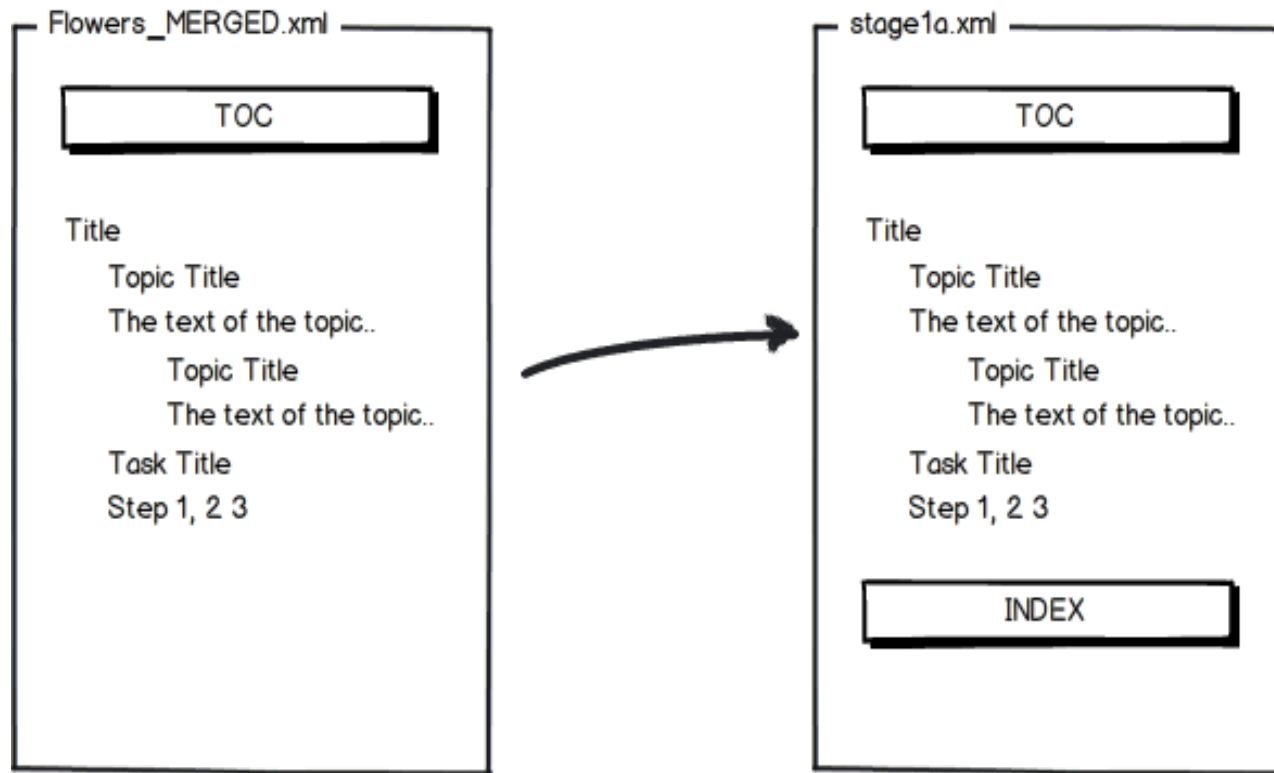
Flowers_MERGED.xml

TOC

Title
Topic Title
The text of the topic..
Topic Title
The text of the topic..
Task Title
Step 1, 2 3

stage1a.xml

TOC

Title
Topic Title
The text of the topic..
Topic Title
The text of the topic..
Task Title
Step 1, 2 3

INDEX